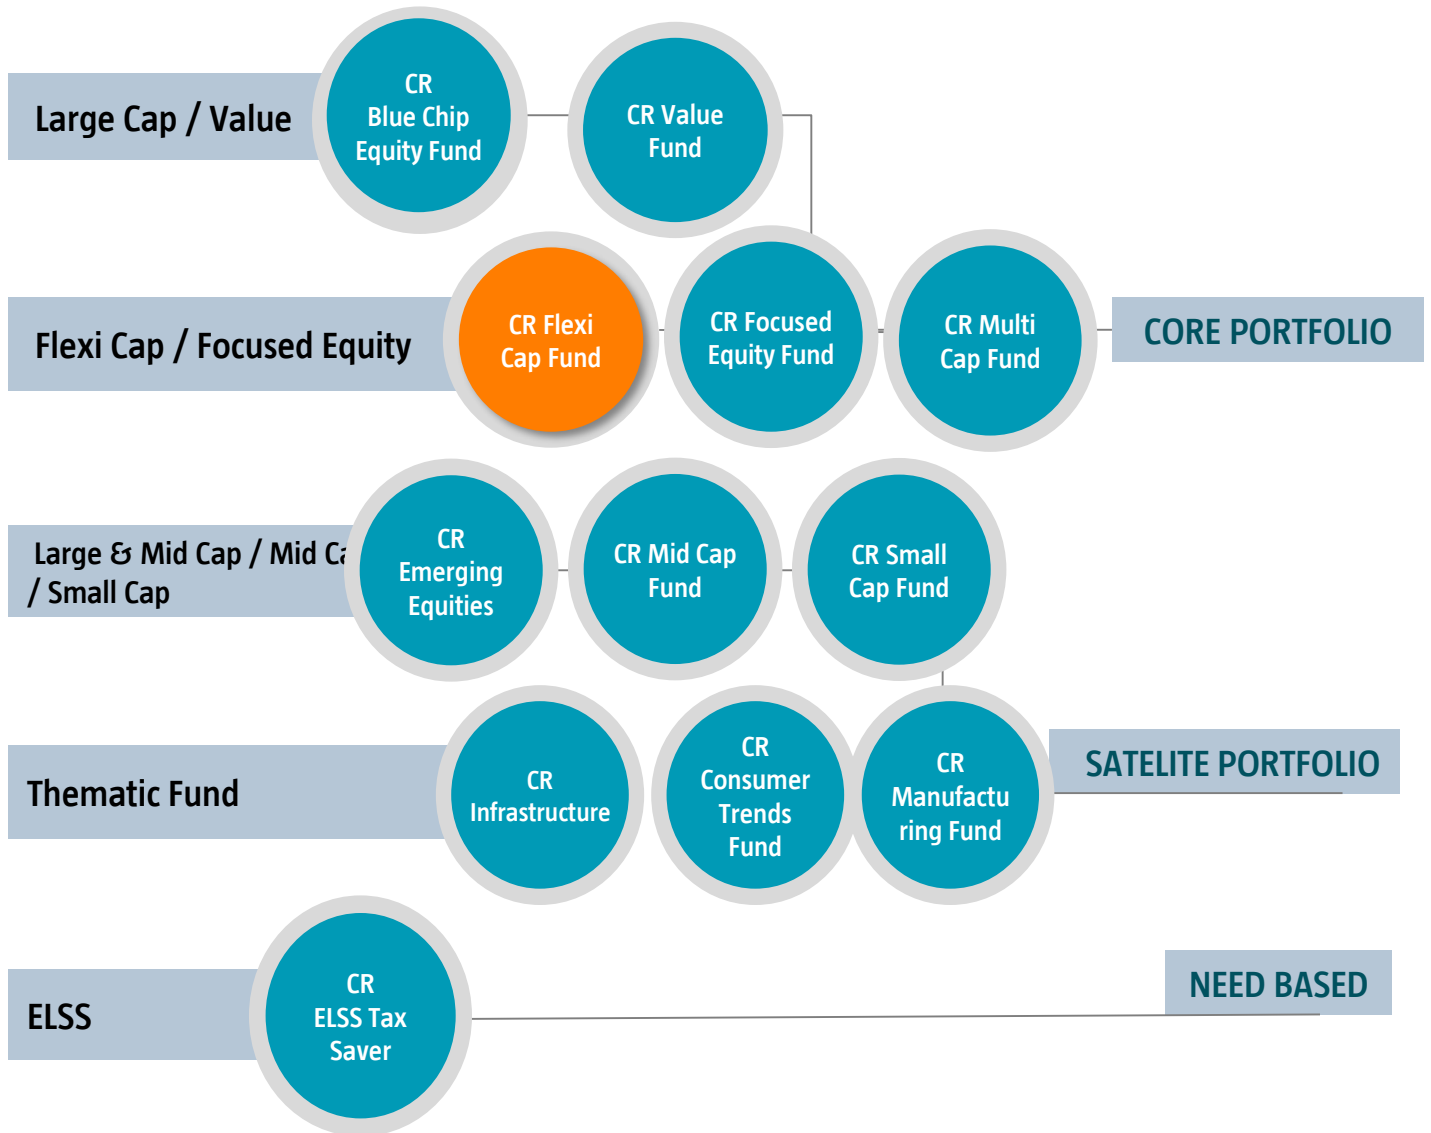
Large Cap / Value

CR Blue Chip Equity Fund

CR Value Fund

Flexi Cap / Focused Equity

CR Flexi Cap Fund

CR Focused Equity Fund

CR Multi Cap Fund

CORE PORTFOLIO

Large & Mid Cap / Mid Ca / Small Cap

CR Emerging Equities

CR Mid Cap Fund

CR Small Cap Fund

Thematic Fund

CR Infrastructure

CR Consumer Trends Fund

CR Manufactu ring Fund

SATELITE PORTFOLIO

ELSS

CR ELSS Tax Saver

NEED BASED